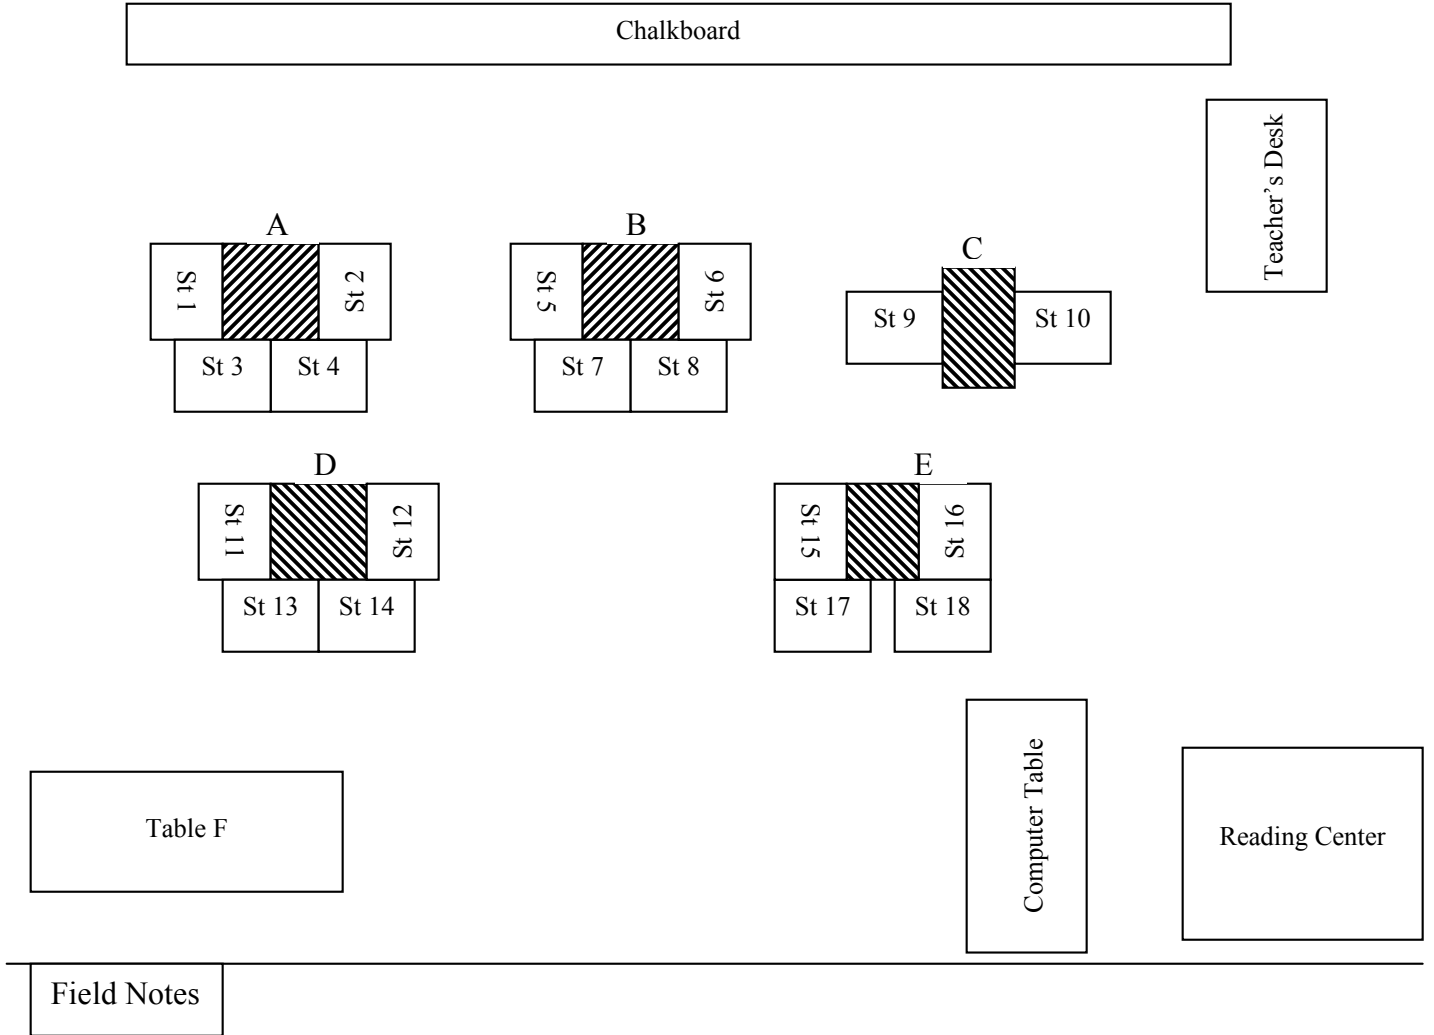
Chalkboard

Teacher's Desk

A

St 1

St 2

St 3

St 4

B

St 5

St 6

St 7

St 8

C

St 9

St 10

D

St 11

St 12

St 13

St 14

E

St 15

St 16

St 17

St 18

Table F

Computer Table

Reading Center

Field Notes